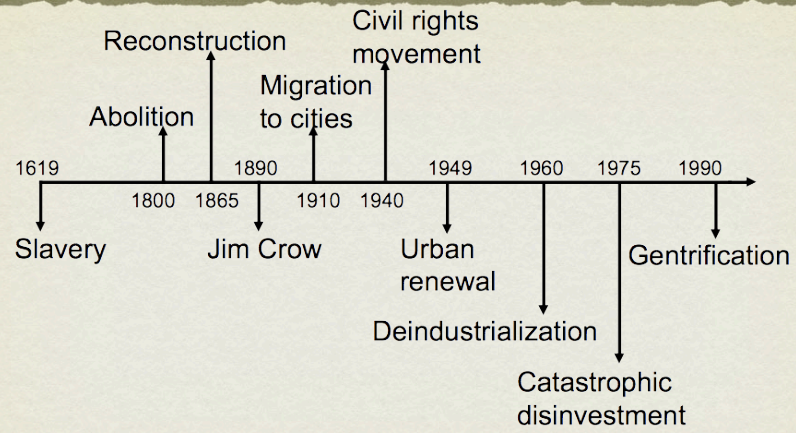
Reconstruction

Civil rights movement

Abolition

Migration to cities

1619

1800

1865

1890

1910

1940

1949

1960

1975

1990

Slavery

Jim Crow

Urban renewal

Gentrification

Deindustrialization

Catastrophic disinvestment